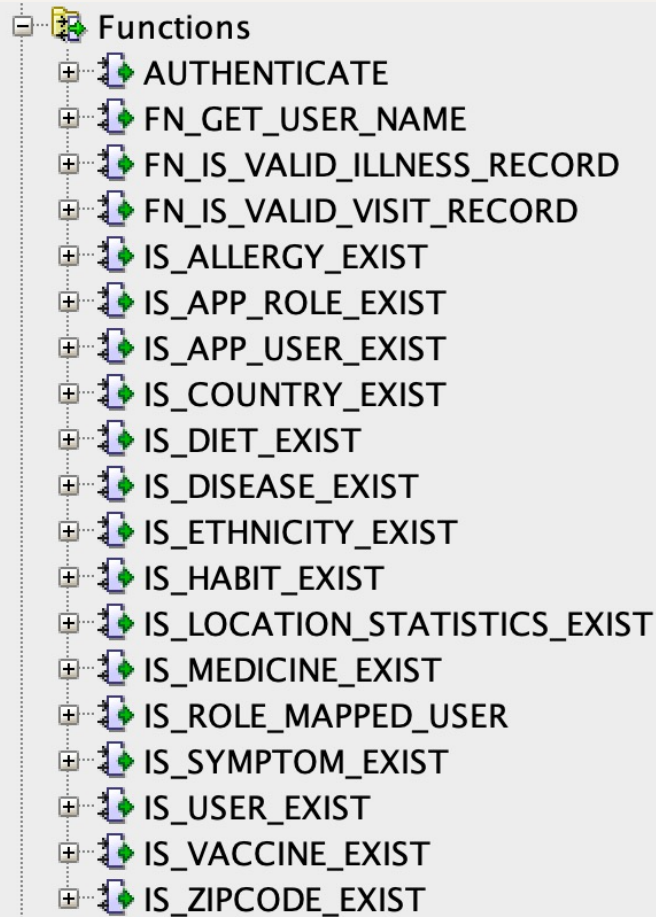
Functions
AUTHENTICATE
FN_GET_USER_NAME
FN_IS_VALID_ILLNESS_RECORD
FN_IS_VALID_VISIT_RECORD
IS_ALLERGY_EXIST
IS_APP_ROLE_EXIST
IS_APP_USER_EXIST
IS_COUNTRY_EXIST
IS_DIET_EXIST
IS_DISEASE_EXIST
IS_ETHNICITY_EXIST
IS_HABIT_EXIST
IS_LOCATION_STATISTICS_EXIST
IS_MEDICINE_EXIST
IS_ROLE_MAPPED_USER
IS_SYMPTOM_EXIST
IS_USER_EXIST
IS_VACCINE_EXIST
IS_ZIPCODE_EXIST